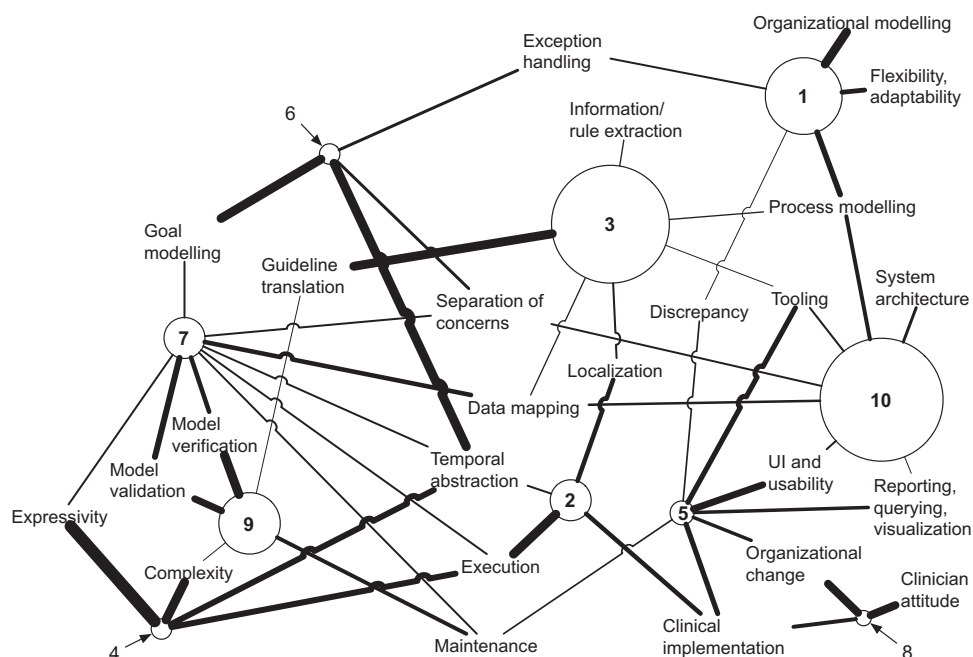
Organizational modelling

Exception handling

1

Flexibility, adaptability

6

Information/ rule extraction

3

Process modelling

Goal modelling

Guideline translation

Separation of concerns

System architecture

Tooling

Discrepancy

7

10

Localization

Data mapping

Model verification

Model validation

Temporal abstraction

2

UI and usability

5

Reporting, querying, visualization

Expressivity

9

Complexity

Execution

Organizational change

Clinician attitude

4

Maintenance

Clinical implementation

8